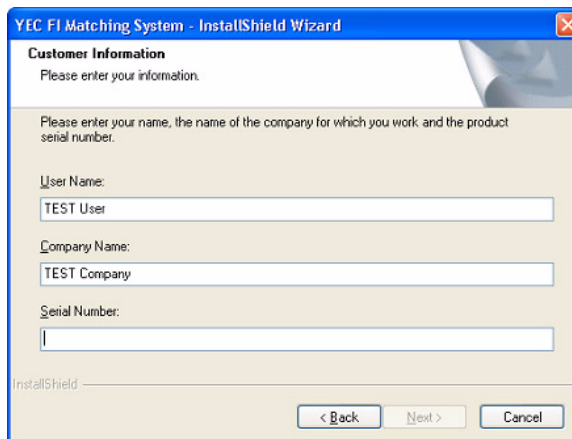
YEC FI Matching System - InstallShield Wizard

Customer Information

Please enter your information.

Please enter your name, the name of the company for which you work and the product serial number.

User Name:

TEST User

Company Name:

TEST Company

Serial Number:

InstallShield

< Back

Next >

Cancel